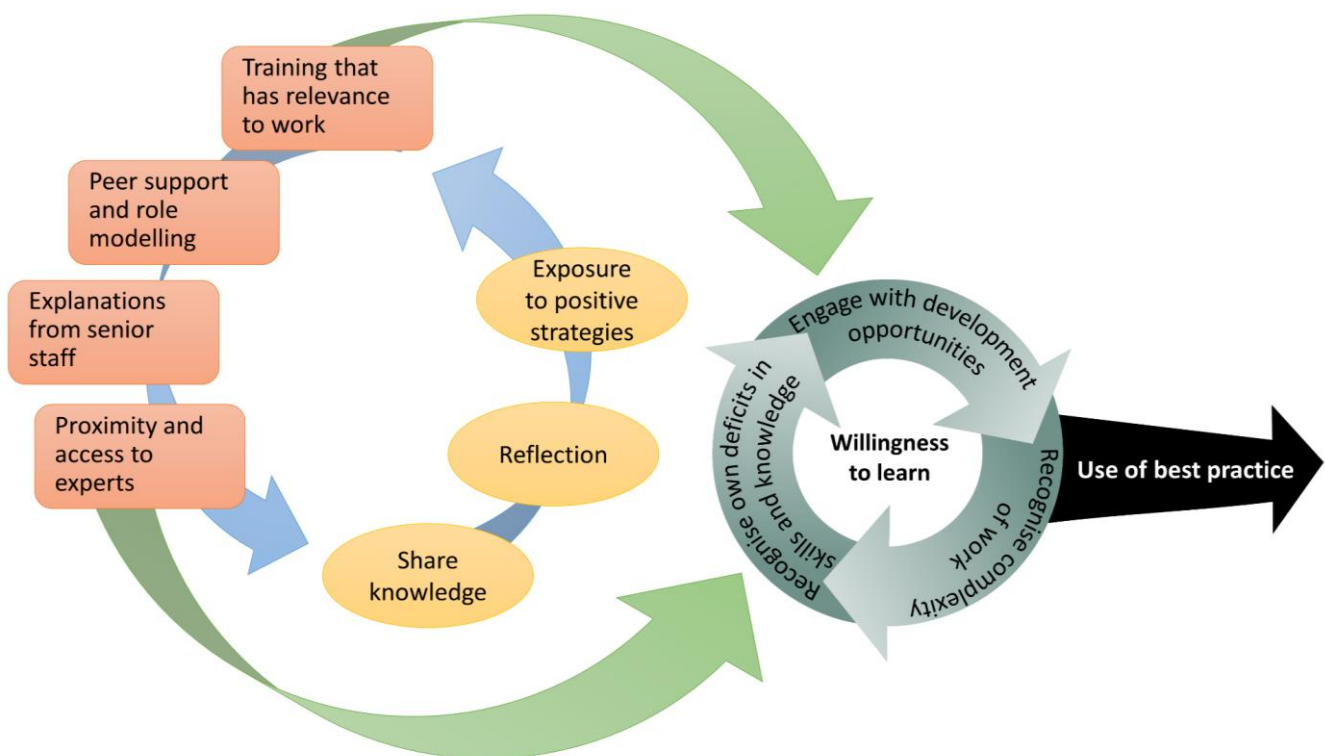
Training that has relevance to work

Peer support and role modelling

Explanations from senior staff

Proximity and access to experts

Exposure to positive strategies

Reflection

Share knowledge

Engage with development opportunities

Recognise complexity of work

Recognise own deficits in skills and knowledge

Willingness to learn

Use of best practice